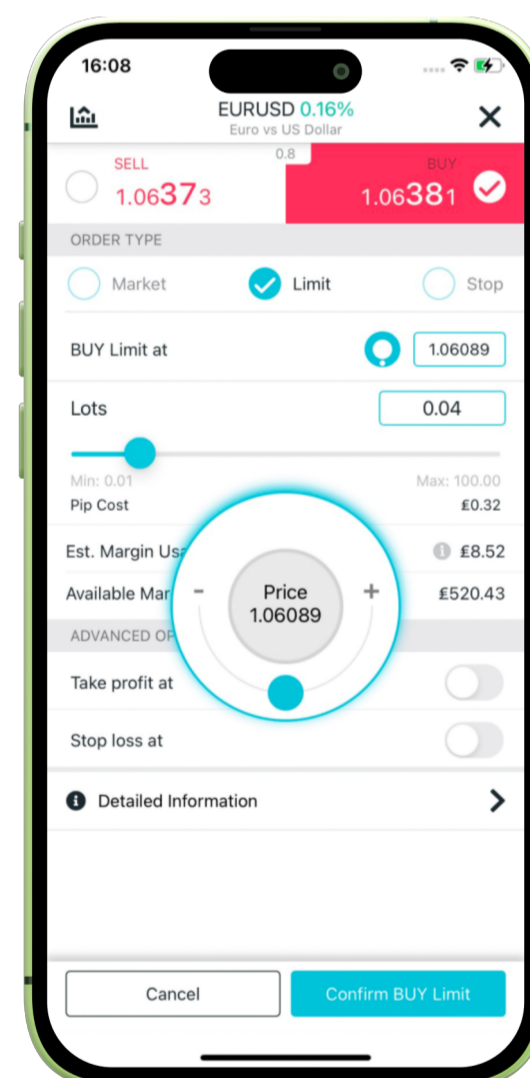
16:08

EURUSD 0.16%
Euro vs US Dollar

0.8

SELL
1.06373

BUY
1.06381

ORDER TYPE

Market
Limit
Stop

BUY Limit at
1.06089

Lots
0.04

Min: 0.01
Max: 100.00

Pip Cost
£0.32

Est. Margin Usa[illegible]
£8.52

Available Mar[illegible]
£520.43

ADVANCED OP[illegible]

-
Price
1.06089
+

Take profit at

Stop loss at

Detailed Information

Cancel
Confirm BUY Limit